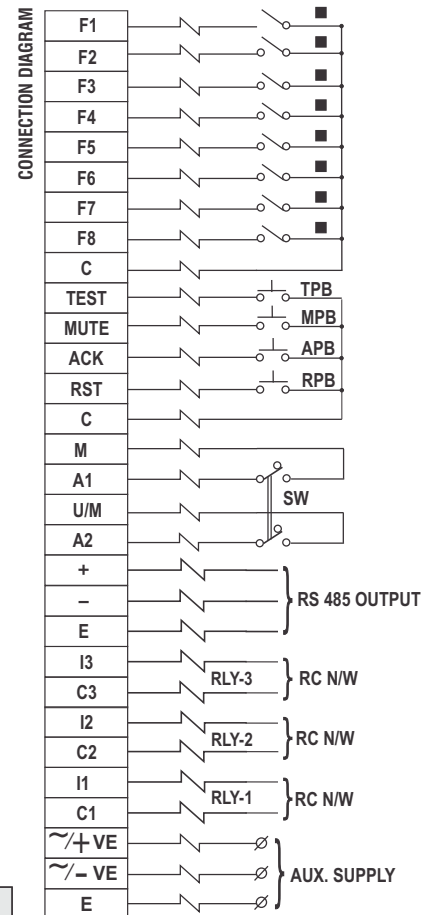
CONNECTION DIAGRAM

F1
F2
F3
F4
F5
F6
F7
F8
C
TEST
MUTE
ACK
RST
C
M
A1
U/M
A2
+
–
E
I3
C3
I2
C2
I1
C1
~/+ VE
~/– VE
E

TPB
MPB
APB
RPB
SW
RS 485 OUTPUT
RLY-3
RC N/W
RLY-2
RC N/W
RLY-1
RC N/W
AUX. SUPPLY